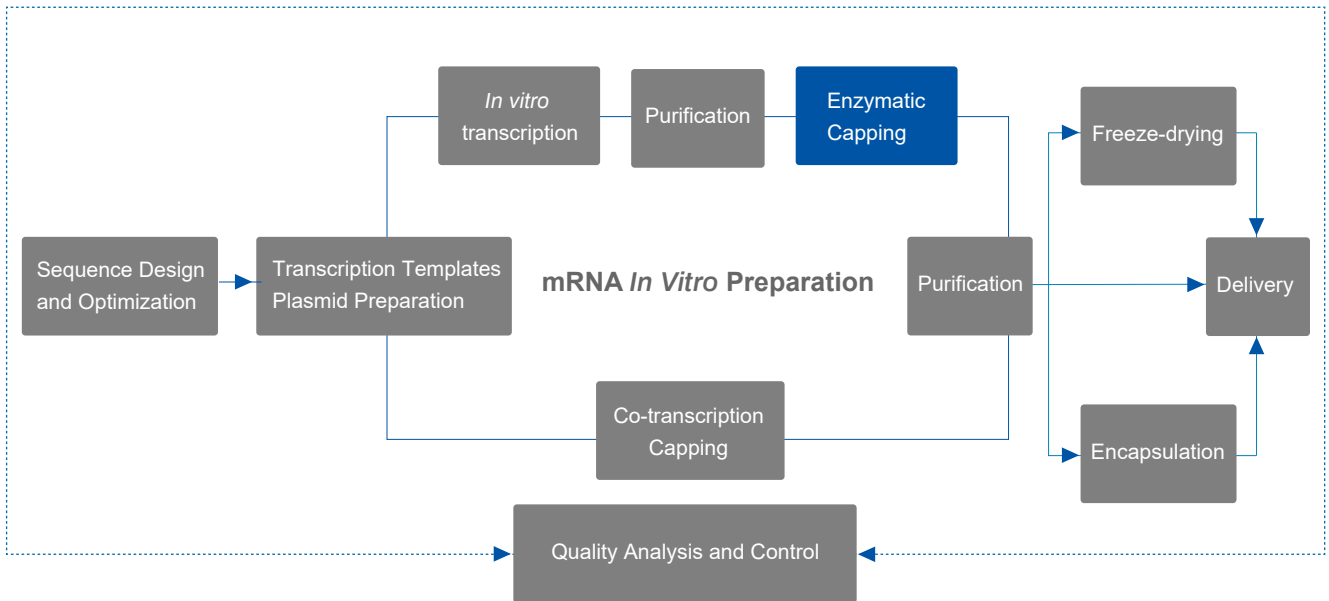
Sequence Design and Optimization

Transcription Templates Plasmid Preparation

In vitro transcription

Purification

Enzymatic Capping

mRNA In Vitro Preparation

Co-transcription Capping

Purification

Freeze-drying

Delivery

Encapsulation

Quality Analysis and Control